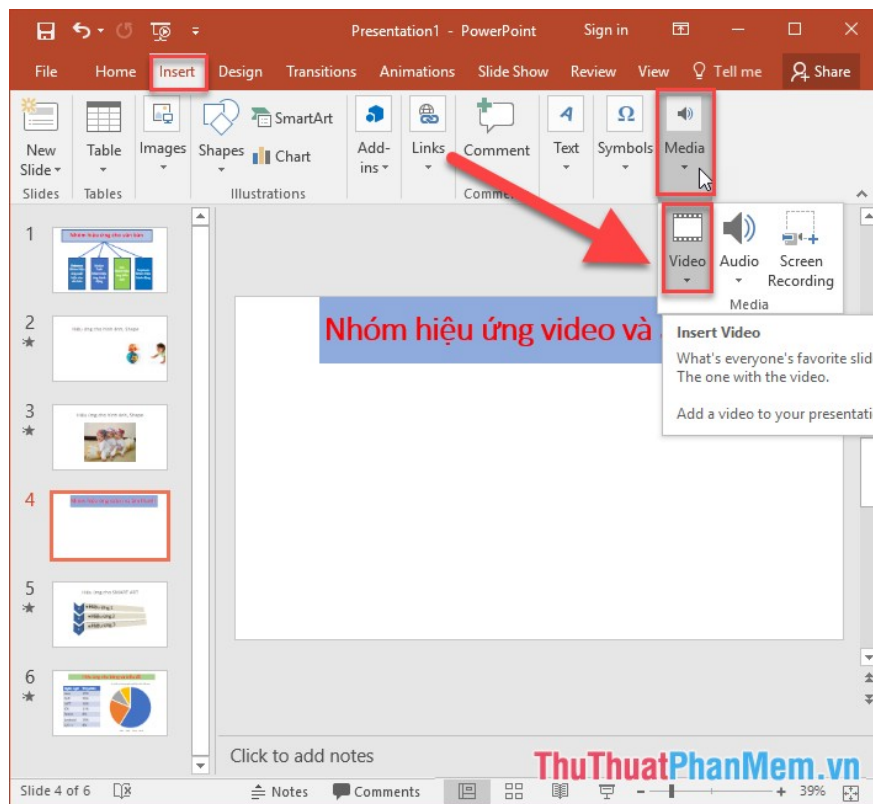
Presentation1 - PowerPoint Sign in

File Home Insert Design Transitions Animations Slide Show Review View Tell me Share

New Slide Table Images Shapes SmartArt Chart Add-ins Links Comment Text Symbols Media

Slides Tables Illustrations Comme

Video Audio Screen Recording

Media

1

2

3

4

5

6

Nhóm hiệu ứng video và

Insert Video

What's everyone's favorite slid
The one with the video.

Add a video to your presentati

Click to add notes

Slide 4 of 6 Notes Comments 39%

ThuThuatPhanMem.vn